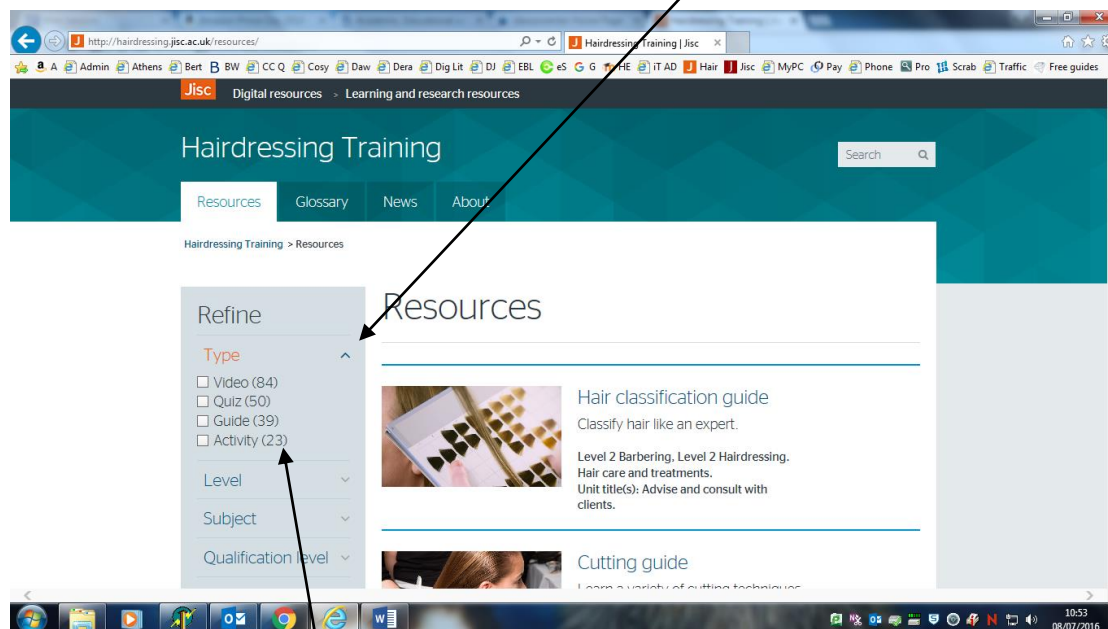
http://hairdressing.jisc.ac.uk/resources/

Hairdressing Training | Jisc ×

A Admin Athens Bert BW CC Q Cosy Daw Dera Dig Lit DJ EBL eS G HE iT AD Hair Jisc MyPC Pay Phone Pro Scrab Traffic Free guides

Jisc Digital resources > Learning and research resources

Hairdressing Training

Search

Resources Glossary News About

Hairdressing Training > Resources

Refine

Type

Video (84)
Quiz (50)
Guide (39)
Activity (23)

Level

Subject

Qualification level

Resources

Hair classification guide

Classify hair like an expert.

Level 2 Barbering, Level 2 Hairdressing. Hair care and treatments. Unit title(s): Advise and consult with clients.

Cutting guide

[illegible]

10:53
08/07/2016